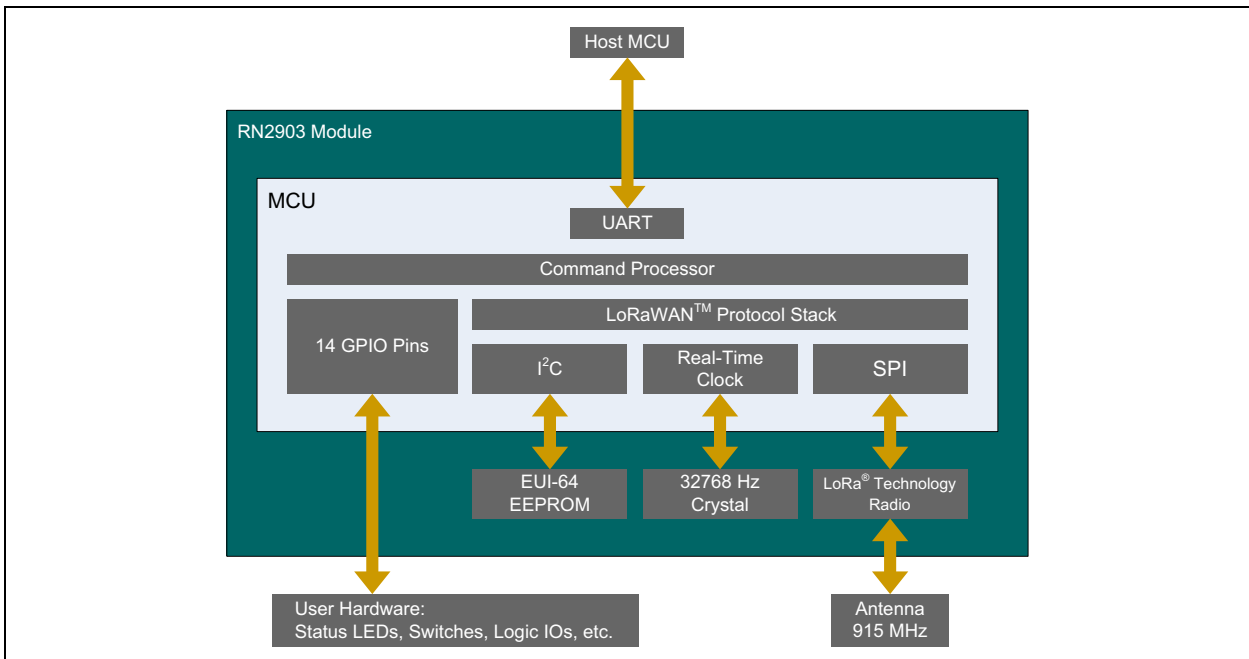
Host MCU

RN2903 Module

MCU

UART

Command Processor

14 GPIO Pins

LoRaWAN$^{TM}$ Protocol Stack

I$^2$C

Real-Time Clock

SPI

EUI-64 EEPROM

32768 Hz Crystal

LoRa$^{®}$ Technology Radio

User Hardware: Status LEDs, Switches, Logic IOs, etc.

Antenna 915 MHz